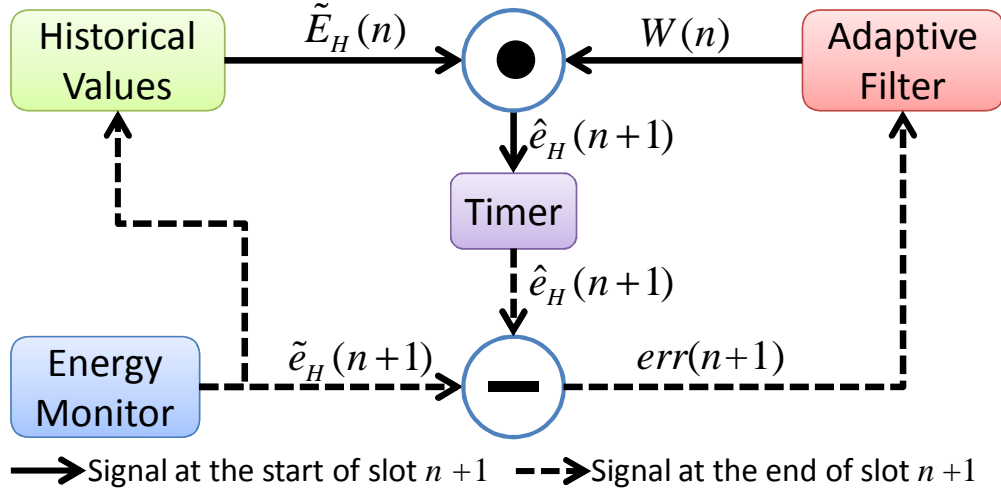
Historical Values

$\tilde{E}_H(n)$

$W(n)$

Adaptive Filter

$\hat{e}_H(n+1)$

Timer

$\hat{e}_H(n+1)$

Energy Monitor

$\tilde{e}_H(n+1)$

$err(n+1)$

Signal at the start of slot $n+1$ Signal at the end of slot $n+1$